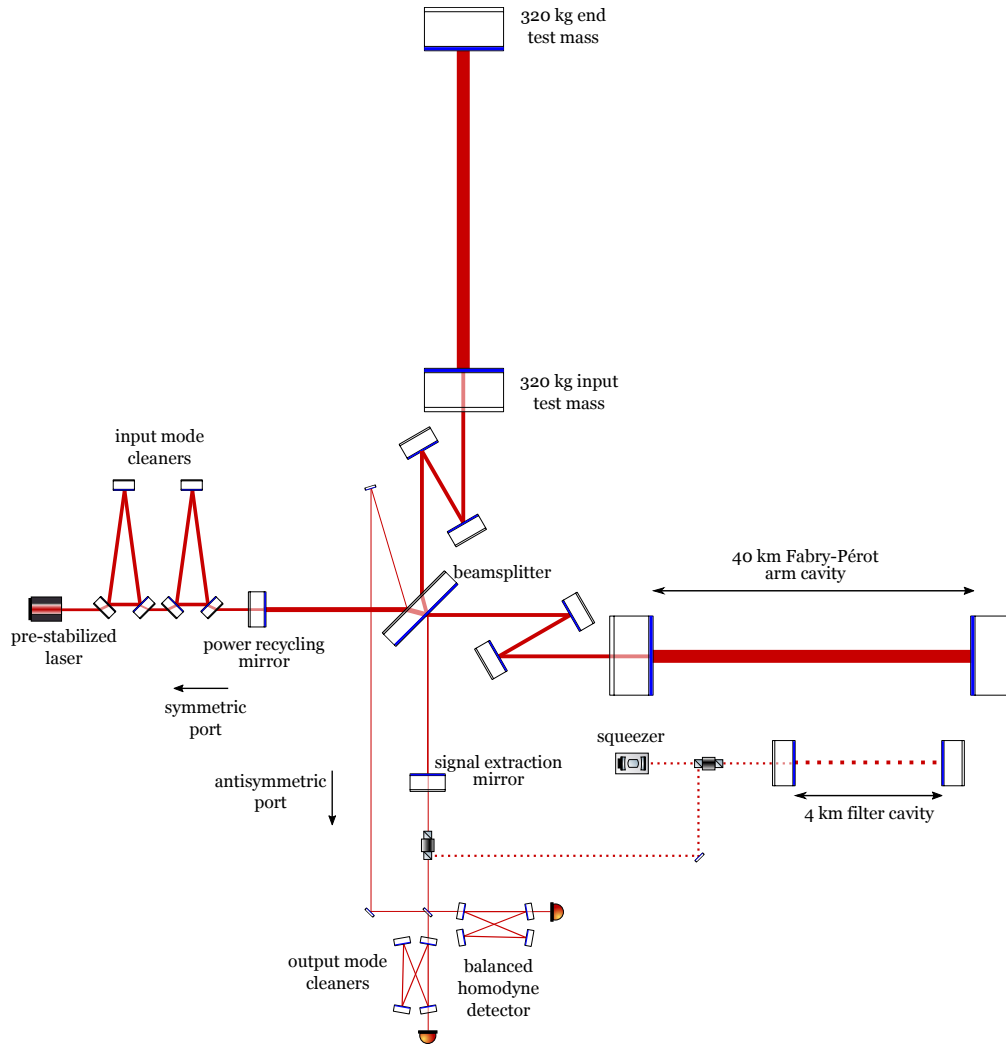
320 kg end test mass

320 kg input test mass

input mode cleaners

beamsplitter

40 km Fabry-Pérot arm cavity

pre-stabilized laser

power recycling mirror

symmetric port

squeezer

signal extraction mirror

antisymmetric port

4 km filter cavity

output mode cleaners

balanced homodyne detector